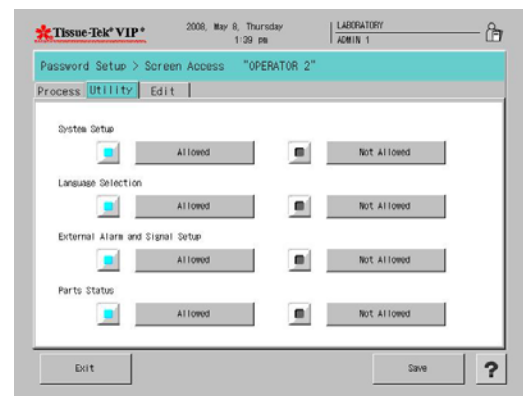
Tissue-Tek® VIP®

2008, May 8, Thursday
1:39 pm

LABORATORY
ADMIN 1

Password Setup > Screen Access "OPERATOR 2"

Process | Utility | Edit

System Setup

Allowed

Not Allowed

Language Selection

Allowed

Not Allowed

External Alarm and Signal Setup

Allowed

Not Allowed

Parts Status

Allowed

Not Allowed

Exit

Save

?